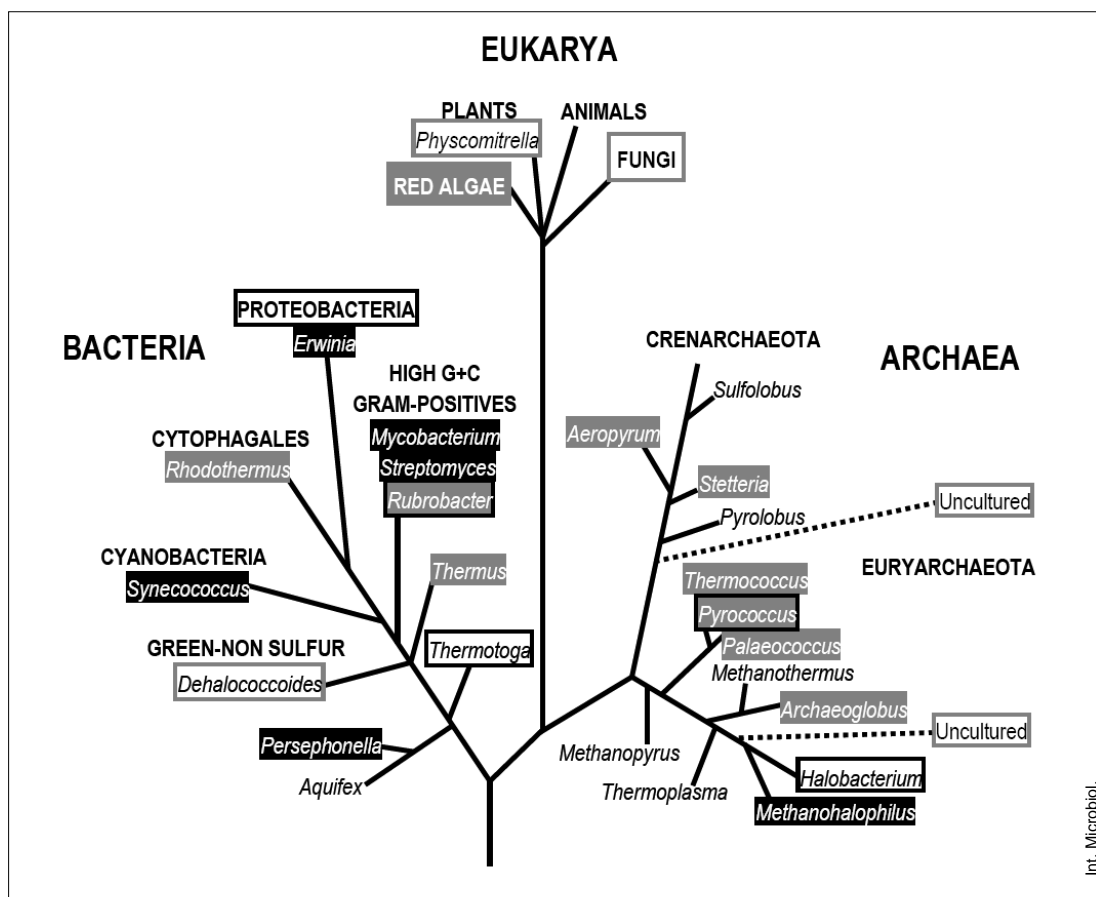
EUKARYA

PLANTS
Physcomitrella
ANIMALS
FUNGI
RED ALGAE

BACTERIA

PROTEOBACTERIA
Erwinia

HIGH G+C
GRAM-POSITIVES
Mycobacterium
Streptomyces
Rubrobacter

CYTOPHAGALES
Rhodothermus

CYANOBACTERIA
Synecococcus

Thermus

GREEN-NON SULFUR
Dehalococcoides

Thermotoga

Persephonella
Aquifex

ARCHAEA

CRENARCHAEOTA
Sulfolobus
Aeropyrum
Stetteria
Pyrolobus
Uncultured

EURYARCHAEOTA
Thermococcus
Pyrococcus
Palaeococcus
Methanothermus
Archaeoglobus
Uncultured
Methanopyrus
Thermoplasma
Halobacterium
Methanohalophilus

Int. Microbiol.